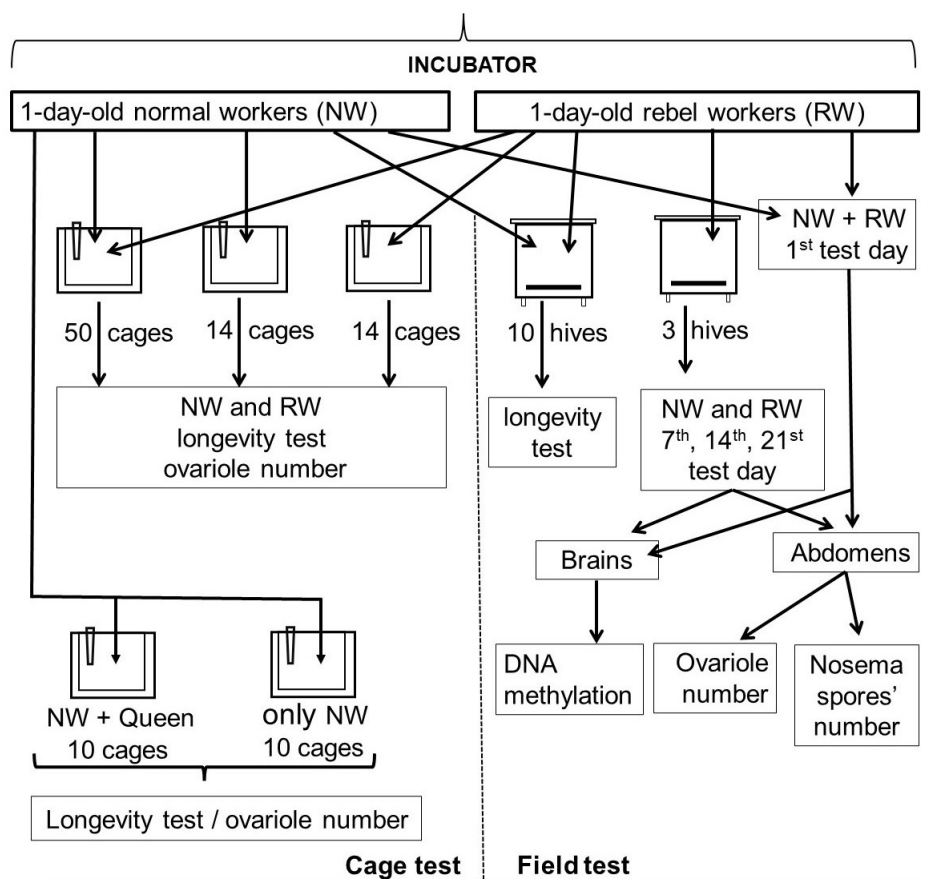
INCUBATOR

1-day-old normal workers (NW)

1-day-old rebel workers (RW)

NW + RW $1^{st}$ test day

50 cages

14 cages

14 cages

10 hives

3 hives

NW and RW longevity test ovariole number

longevity test

NW and RW $7^{th}$, $14^{th}$, $21^{st}$ test day

Brains

Abdomens

DNA methylation

Ovariole number

Nosema spores' number

NW + Queen 10 cages

only NW 10 cages

Longevity test / ovariole number

Cage test

Field test